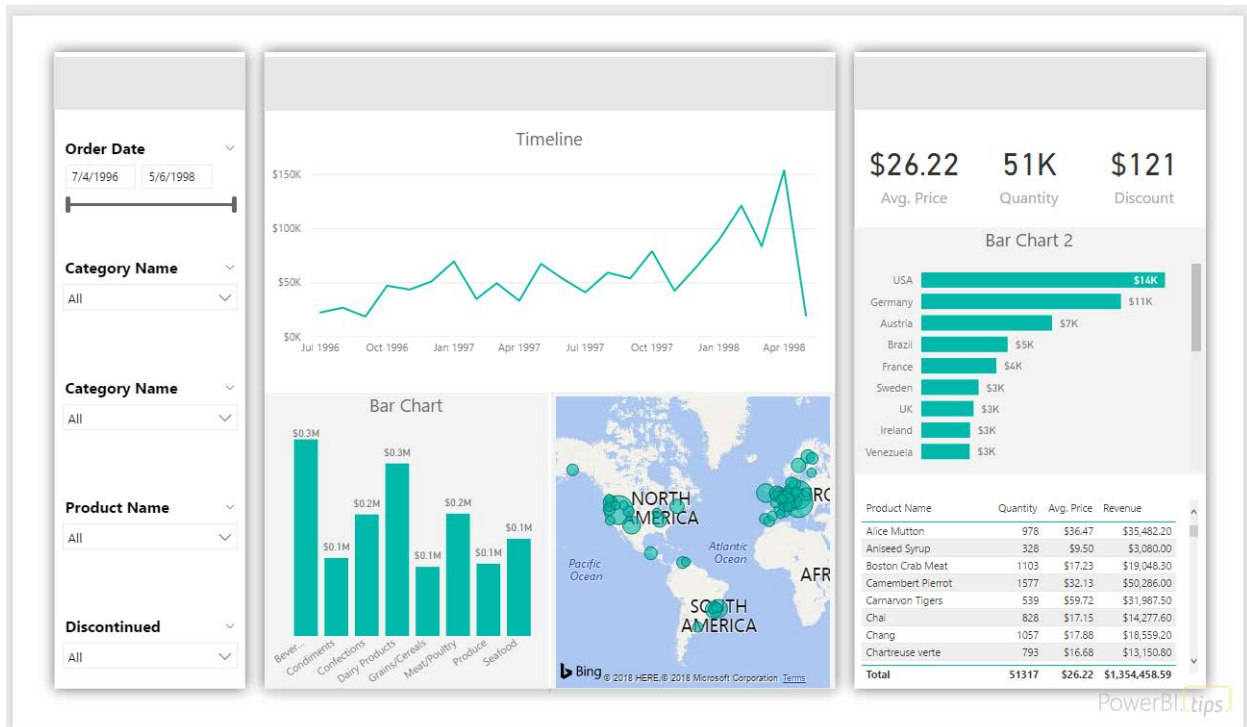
Order Date

7/4/1996 5/6/1998

Category Name

All

Category Name

All

Product Name

All

Discontinued

All

Timeline

$150K
$100K
$50K
$0K
Jul 1996 Oct 1996 Jan 1997 Apr 1997 Jul 1997 Oct 1997 Jan 1998 Apr 1998

Bar Chart

$0.3M $0.1M $0.2M $0.3M $0.1M $0.2M $0.1M $0.1M

Bever... Condiments Confections Dairy Products Grains/Cereals Meat/Poultry Produce Seafood

NORTH AMERICA
Pacific Ocean
Atlantic Ocean
SOUTH AMERICA
AFR
Bing © 2018 HERE, © 2018 Microsoft Corporation Terms

$26.22 Avg. Price
51K Quantity
$121 Discount

Bar Chart 2

USA $14K
Germany $11K
Austria $7K
Brazil $5K
France $4K
Sweden $3K
UK $3K
Ireland $3K
Venezuela $3K

| Product Name | Quantity | Avg. Price | Revenue |
|---|---|---|---|
| Alice Mutton | 978 | $36.47 | $35,482.20 |
| Aniseed Syrup | 328 | $9.50 | $3,080.00 |
| Boston Crab Meat | 1103 | $17.23 | $19,048.30 |
| Camembert Pierrot | 1577 | $32.13 | $50,286.00 |
| Carnarvon Tigers | 539 | $59.72 | $31,987.50 |
| Chai | 828 | $17.15 | $14,277.60 |
| Chang | 1057 | $17.88 | $18,559.20 |
| Chartreuse verte | 793 | $16.68 | $13,150.80 |
| Total | 51317 | $26.22 | $1,354,458.59 |

PowerBI.tips